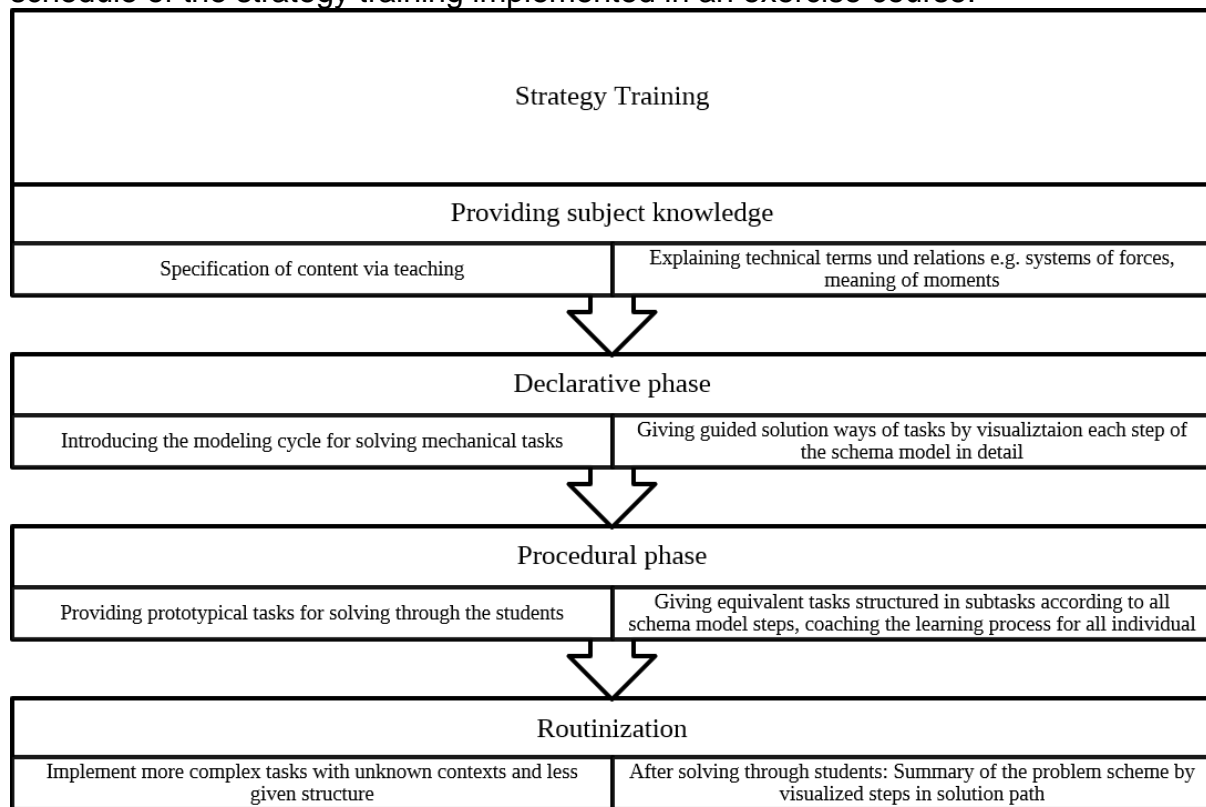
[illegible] of the strategy training implemented in an exercise course.

Strategy Training

Providing subject knowledge

Specification of content via teaching

Explaining technical terms und relations e.g. systems of forces, meaning of moments

Declarative phase

Introducing the modeling cycle for solving mechanical tasks

Giving guided solution ways of tasks by visualiztaion each step of the schema model in detail

Procedural phase

Providing prototypical tasks for solving through the students

Giving equivalent tasks structured in subtasks according to all schema model steps, coaching the learning process for all individual

Routinization

Implement more complex tasks with unknown contexts and less given structure

After solving through students: Summary of the problem scheme by visualized steps in solution path